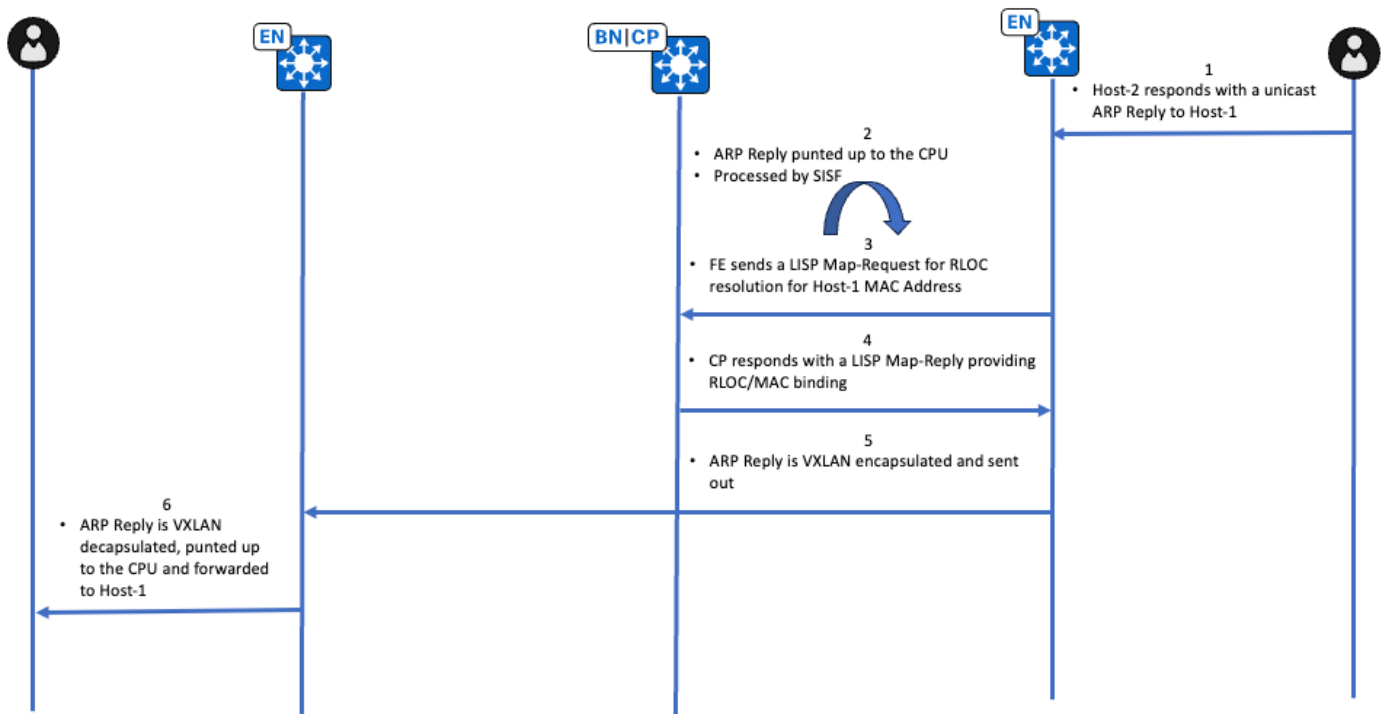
EN

BN|CP

EN

1
• Host-2 responds with a unicast ARP Reply to Host-1

2
• ARP Reply punted up to the CPU
• Processed by SISF

3
• FE sends a LISP Map-Request for RLOC resolution for Host-1 MAC Address

4
• CP responds with a LISP Map-Reply providing RLOC/MAC binding

5
• ARP Reply is VXLAN encapsulated and sent out

6
• ARP Reply is VXLAN decapsulated, punted up to the CPU and forwarded to Host-1